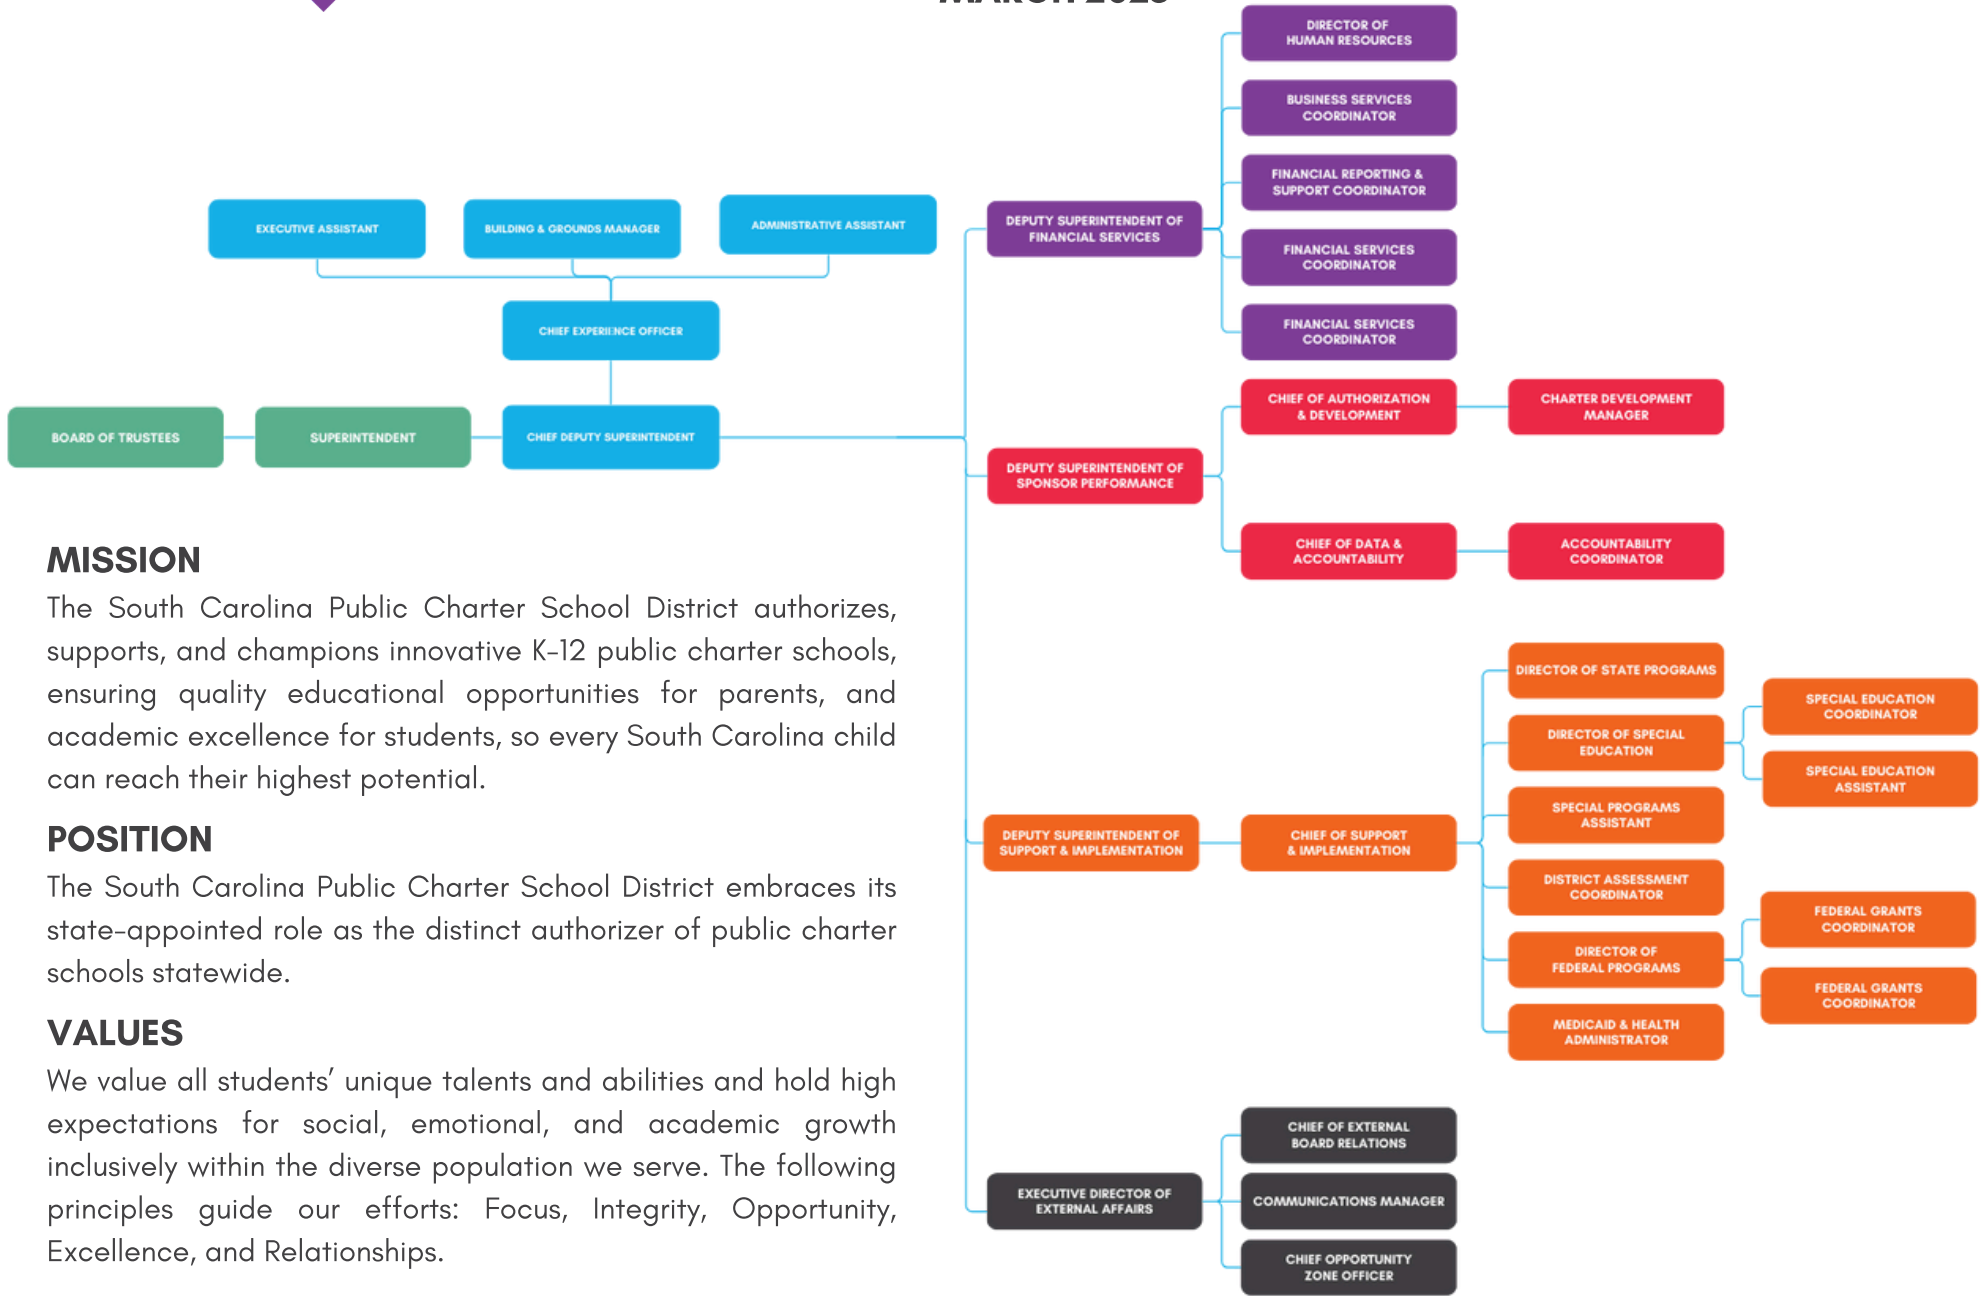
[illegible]

EXECUTIVE ASSISTANT

BUILDING & GROUNDS MANAGER

ADMINISTRATIVE ASSISTANT

CHIEF EXPERIENCE OFFICER

BOARD OF TRUSTEES

SUPERINTENDENT

CHIEF DEPUTY SUPERINTENDENT

DEPUTY SUPERINTENDENT OF FINANCIAL SERVICES

DIRECTOR OF HUMAN RESOURCES

BUSINESS SERVICES COORDINATOR

FINANCIAL REPORTING & SUPPORT COORDINATOR

FINANCIAL SERVICES COORDINATOR

FINANCIAL SERVICES COORDINATOR

DEPUTY SUPERINTENDENT OF SPONSOR PERFORMANCE

CHIEF OF AUTHORIZATION & DEVELOPMENT

CHARTER DEVELOPMENT MANAGER

CHIEF OF DATA & ACCOUNTABILITY

ACCOUNTABILITY COORDINATOR

DEPUTY SUPERINTENDENT OF SUPPORT & IMPLEMENTATION

CHIEF OF SUPPORT & IMPLEMENTATION

DIRECTOR OF STATE PROGRAMS

DIRECTOR OF SPECIAL EDUCATION

SPECIAL EDUCATION COORDINATOR

SPECIAL EDUCATION ASSISTANT

SPECIAL PROGRAMS ASSISTANT

DISTRICT ASSESSMENT COORDINATOR

DIRECTOR OF FEDERAL PROGRAMS

FEDERAL GRANTS COORDINATOR

FEDERAL GRANTS COORDINATOR

MEDICAID & HEALTH ADMINISTRATOR

EXECUTIVE DIRECTOR OF EXTERNAL AFFAIRS

CHIEF OF EXTERNAL BOARD RELATIONS

COMMUNICATIONS MANAGER

CHIEF OPPORTUNITY ZONE OFFICER

MISSION
The South Carolina Public Charter School District authorizes, supports, and champions innovative K-12 public charter schools, ensuring quality educational opportunities for parents, and academic excellence for students, so every South Carolina child can reach their highest potential.

POSITION
The South Carolina Public Charter School District embraces its state-appointed role as the distinct authorizer of public charter schools statewide.

VALUES
We value all students' unique talents and abilities and hold high expectations for social, emotional, and academic growth inclusively within the diverse population we serve. The following principles guide our efforts: Focus, Integrity, Opportunity, Excellence, and Relationships.